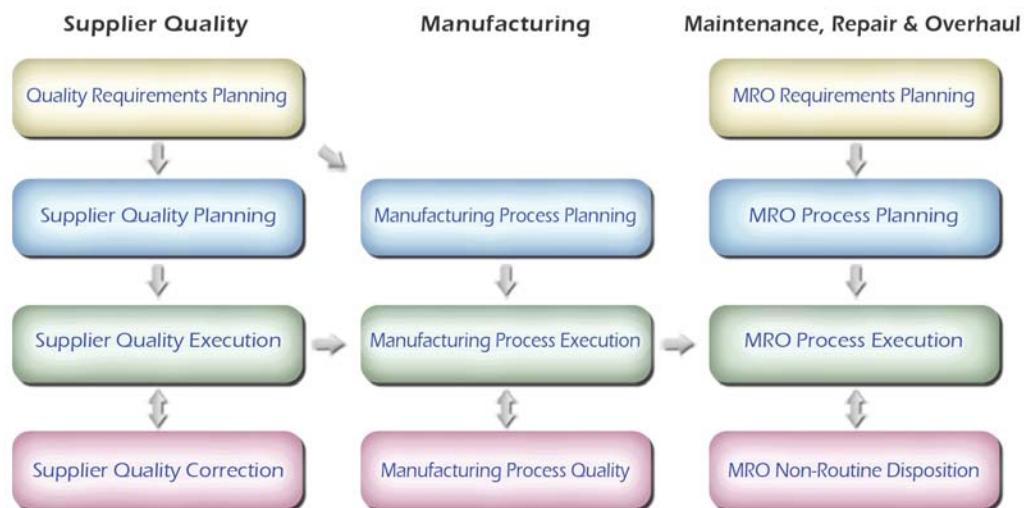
Supplier Quality

Quality Requirements Planning

Supplier Quality Planning

Supplier Quality Execution

Supplier Quality Correction

Manufacturing

Manufacturing Process Planning

Manufacturing Process Execution

Manufacturing Process Quality

Maintenance, Repair & Overhaul

MRO Requirements Planning

MRO Process Planning

MRO Process Execution

MRO Non-Routine Disposition